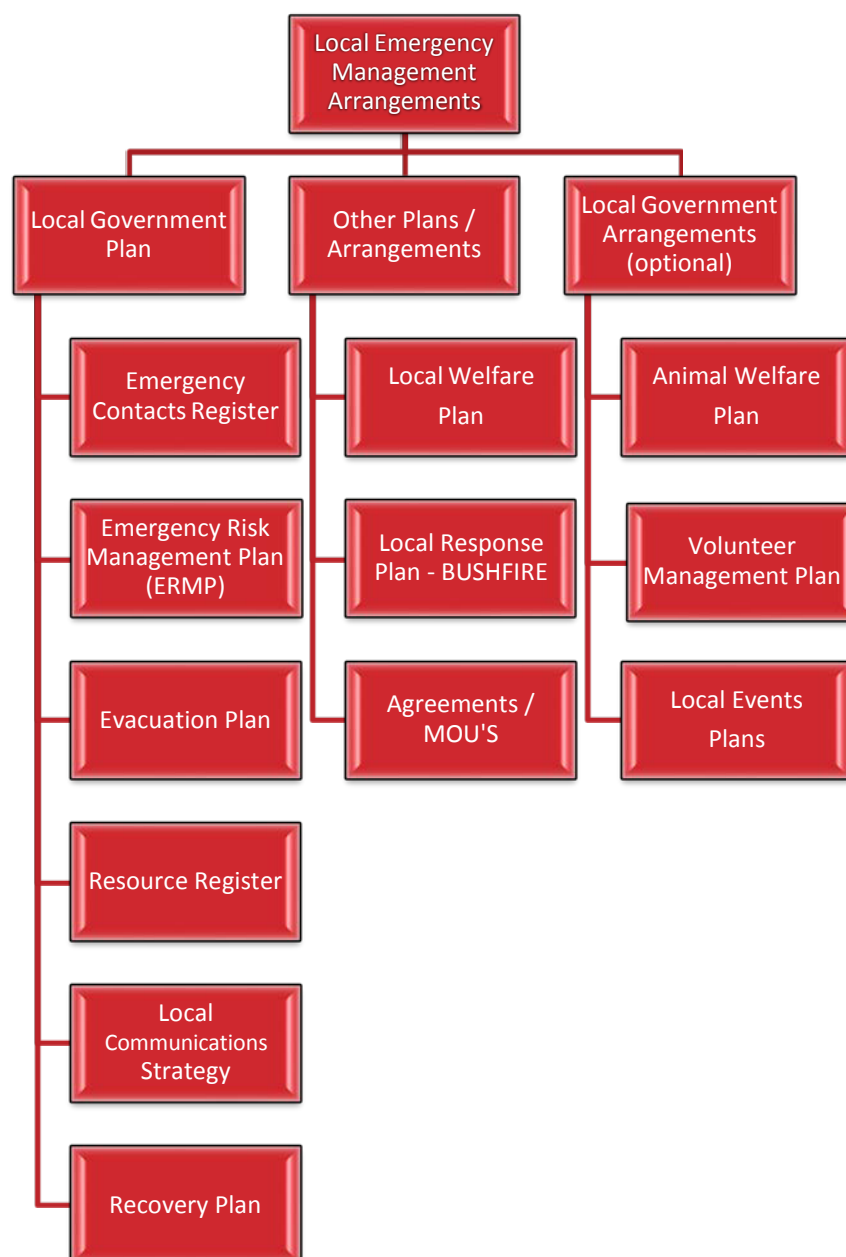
Local Emergency Management Arrangements

Local Government Plan

Emergency Contacts Register

Emergency Risk Management Plan (ERMP)

Evacuation Plan

Resource Register

Local Communications Strategy

Recovery Plan

Other Plans / Arrangements

Local Welfare Plan

Local Response Plan - BUSHFIRE

Agreements / MOU'S

Local Government Arrangements (optional)

Animal Welfare Plan

Volunteer Management Plan

Local Events Plans